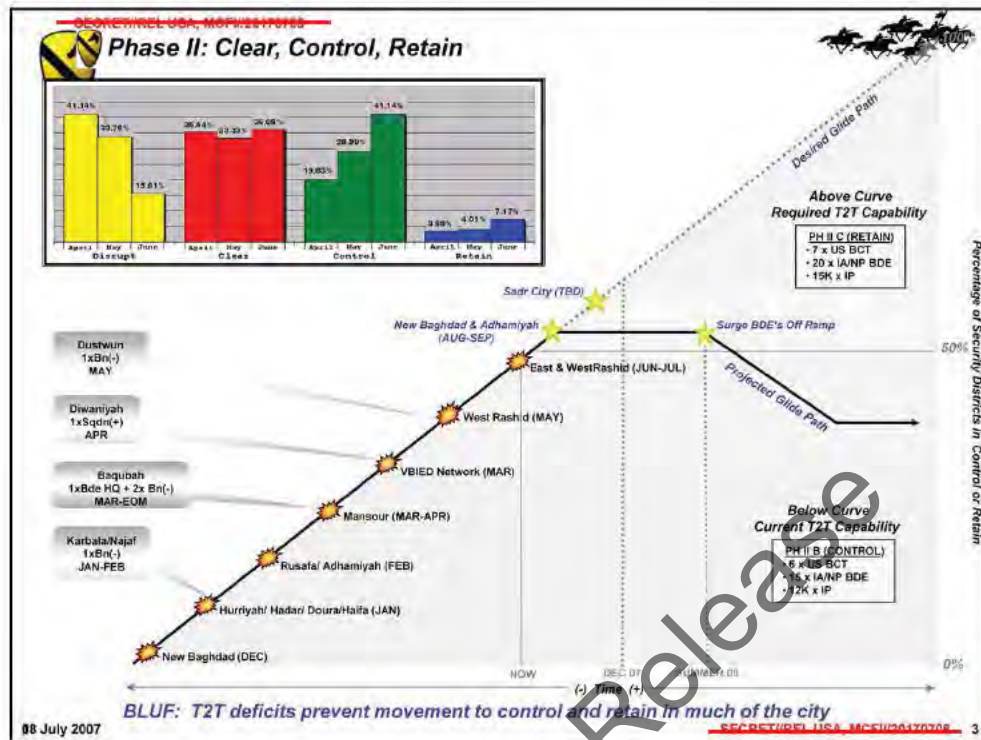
SECRET//REL USA, MCFI//20170708

Phase II: Clear, Control, Retain

| | April | May | June |
|---|---|---|---|
| Disrupt | 41.14% | 33.76% | 15.61% |
| Clear | 35.44% | 33.33% | 35.09% |
| Control | 19.83% | 28.90% | 41.14% |
| Retain | 3.59% | 4.01% | 7.17% |

Desired Glide Path

Above Curve
Required T2T Capability

PH II C (RETAIN)
• 7 x US BCT
• 20 x IA/NP BDE
• 15K x IP

Percentage of Security Districts in Control or Retain

Sadr City (TBD)

New Baghdad & Adhamiyah (AUG-SEP)

Surge BDE's Off Ramp

50%

Dustwun
1xBn(-)
MAY

East & WestRashid (JUN-JUL)

Projected Glide Path

Diwaniyah
1xSqdn(+)
APR

West Rashid (MAY)

Baqubah
1xBde HQ + 2x Bn(-)
MAR-EOM

VBIED Network (MAR)

Mansour (MAR-APR)

Below Curve
Current T2T Capability

Karbala/Najaf
1xBn(-)
JAN-FEB

Rusafa/ Adhamiyah (FEB)

PH II B (CONTROL)
• 6 x US BCT
• 15 x IA/NP BDE
• 12K x IP

Hurriyah/ Hadarl Doura/Haifa (JAN)

New Baghdad (DEC)

NOW

DEC 07

SUMMER 08

0%

(-) Time (+)

BLUF: T2T deficits prevent movement to control and retain in much of the city

08 July 2007

Release

SECRET//REL USA, MCFI//20170708

3